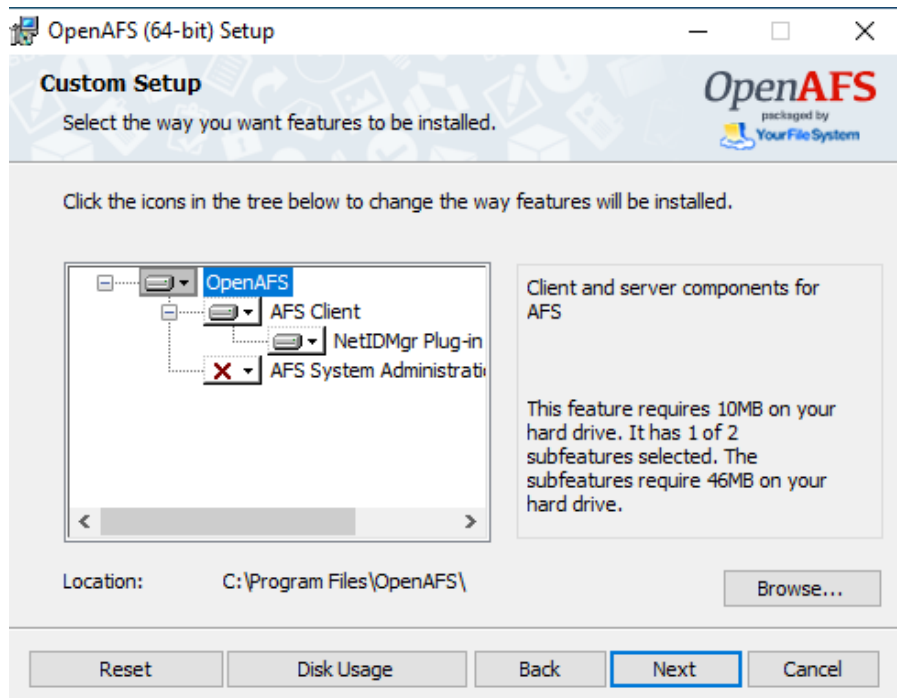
OpenAFS (64-bit) Setup

Custom Setup
Select the way you want features to be installed.

OpenAFS
packaged by
YourFileSystem

Click the icons in the tree below to change the way features will be installed.

OpenAFS
AFS Client
NetIDMgr Plug-in
AFS System Administrati

Client and server components for AFS

This feature requires 10MB on your hard drive. It has 1 of 2 subfeatures selected. The subfeatures require 46MB on your hard drive.

Location: C:\Program Files\OpenAFS\

Browse...

Reset Disk Usage Back Next Cancel